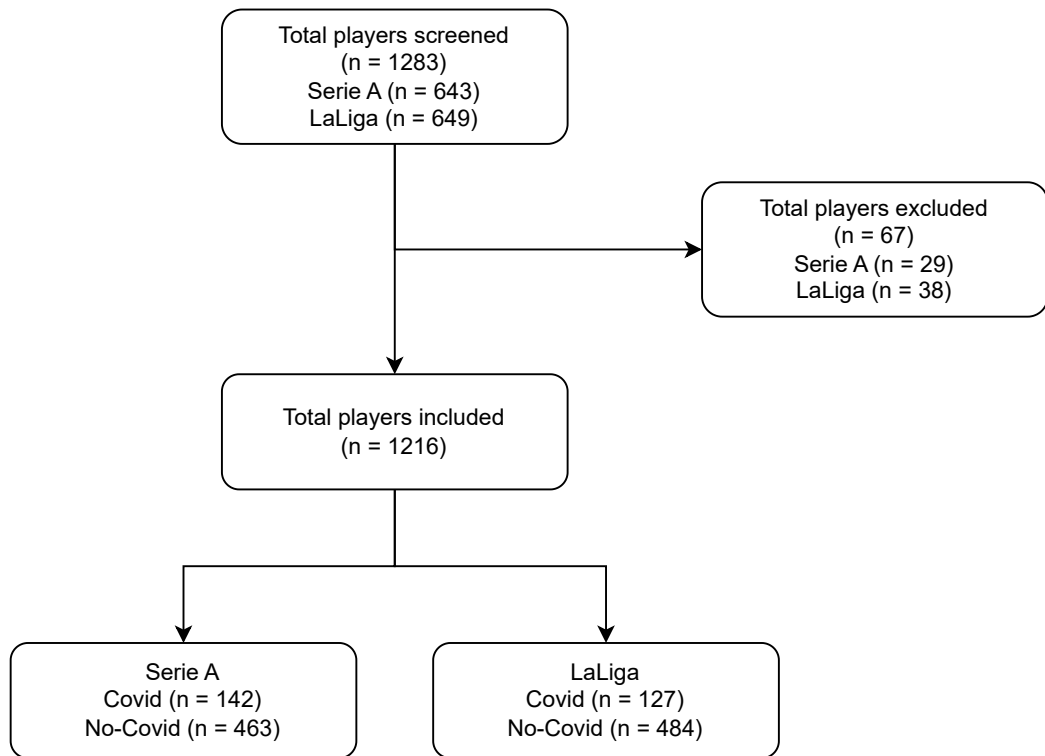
Total players screened
(n = 1283)
Serie A (n = 643)
LaLiga (n = 649)

Total players excluded
(n = 67)
Serie A (n = 29)
LaLiga (n = 38)

Total players included
(n = 1216)

Serie A
Covid (n = 142)
No-Covid (n = 463)

LaLiga
Covid (n = 127)
No-Covid (n = 484)